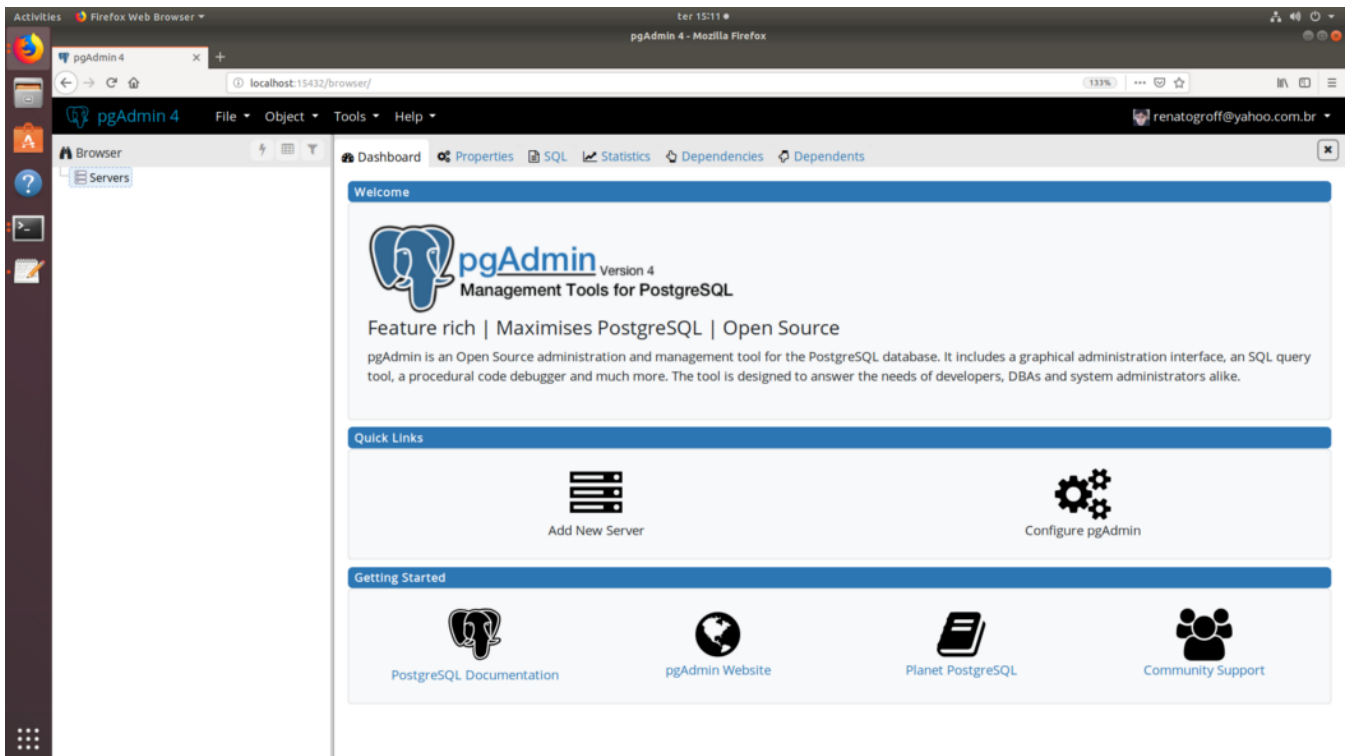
Activities Firefox Web Browser ▾ ter 15:11 ●

pgAdmin 4 - Mozilla Firefox

pgAdmin 4 ×

localhost:15432/browser/

133%

pgAdmin 4 File ▾ Object ▾ Tools ▾ Help ▾

renatogroff@yahoo.com.br ▾

Browser

Servers

Dashboard Properties SQL Statistics Dependencies Dependents

Welcome

pgAdmin Version 4
Management Tools for PostgreSQL

Feature rich | Maximises PostgreSQL | Open Source

pgAdmin is an Open Source administration and management tool for the PostgreSQL database. It includes a graphical administration interface, an SQL query tool, a procedural code debugger and much more. The tool is designed to answer the needs of developers, DBAs and system administrators alike.

Quick Links

Add New Server

Configure pgAdmin

Getting Started

PostgreSQL Documentation

pgAdmin Website

Planet PostgreSQL

Community Support